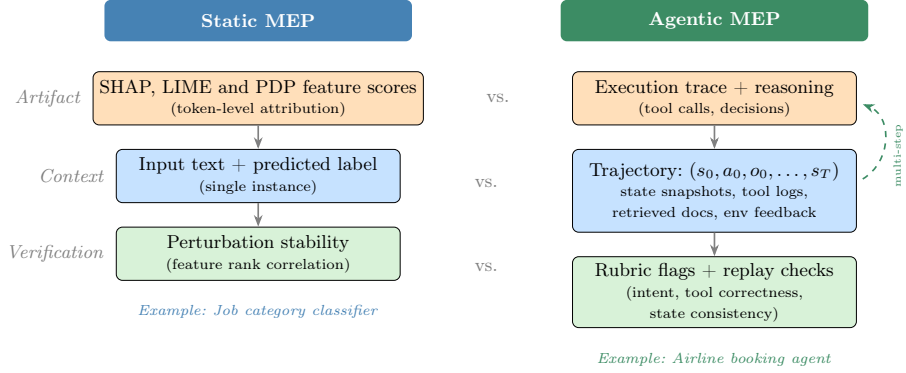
Static MEP

Agentic MEP

Artifact

SHAP, LIME and PDP feature scores
(token-level attribution)

vs.

Execution trace + reasoning
(tool calls, decisions)

multi-step

Context

Input text + predicted label
(single instance)

vs.

Trajectory: $(s_0, a_0, o_0, \ldots, s_T)$
state snapshots, tool logs,
retrieved docs, env feedback

Verification

Perturbation stability
(feature rank correlation)

vs.

Rubric flags + replay checks
(intent, tool correctness,
state consistency)

Example: Job category classifier

Example: Airline booking agent